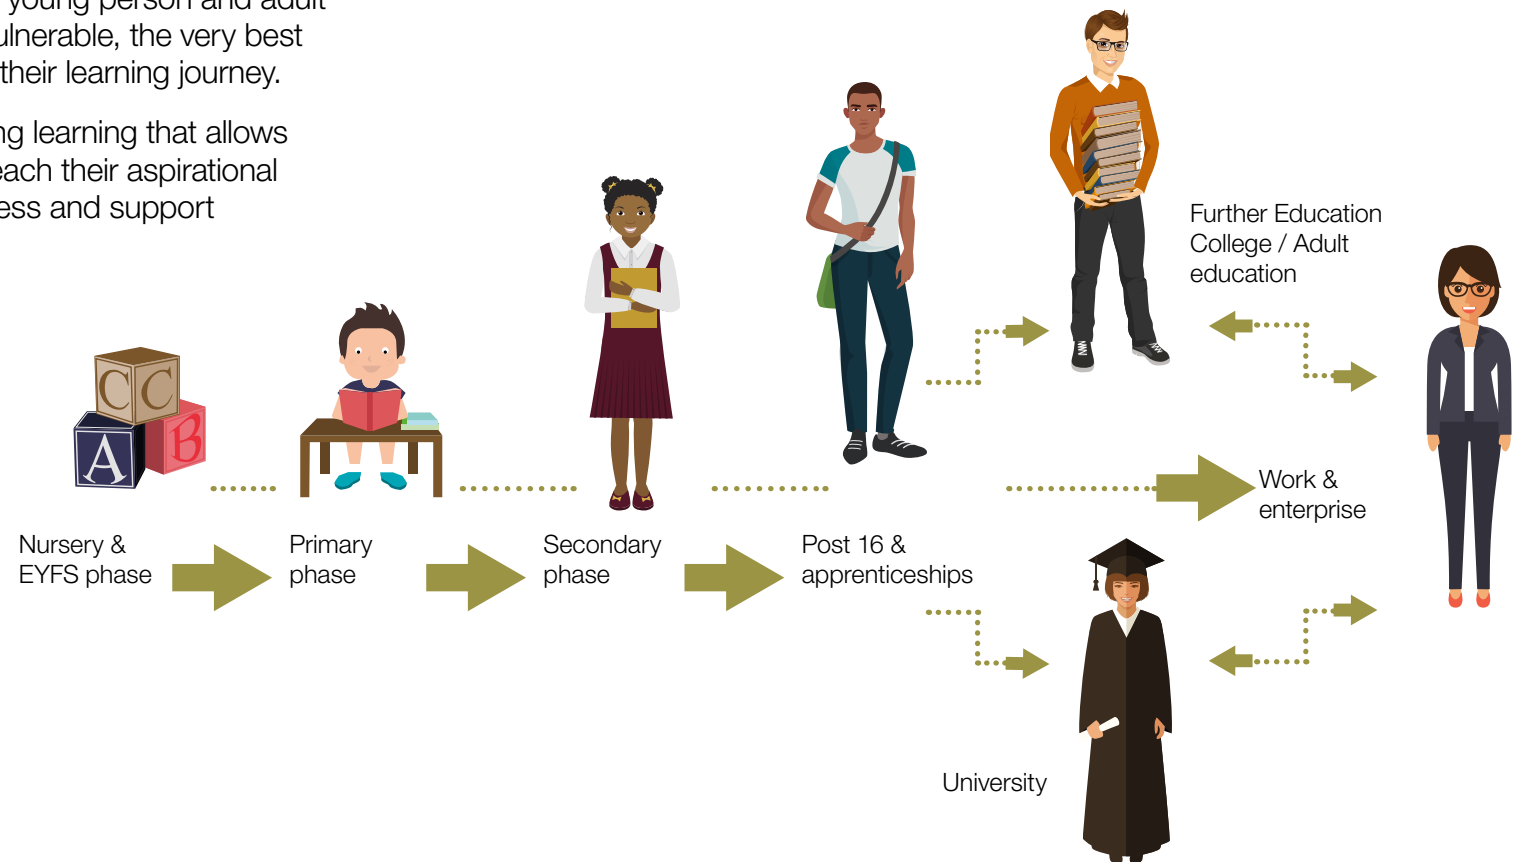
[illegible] young person and adult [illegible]ulnerable, the very best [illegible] their learning journey.

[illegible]ng learning that allows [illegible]each their aspirational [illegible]ess and support

Further Education College / Adult education

Nursery & EYFS phase

Primary phase

Secondary phase

Post 16 & apprenticeships

Work & enterprise

University